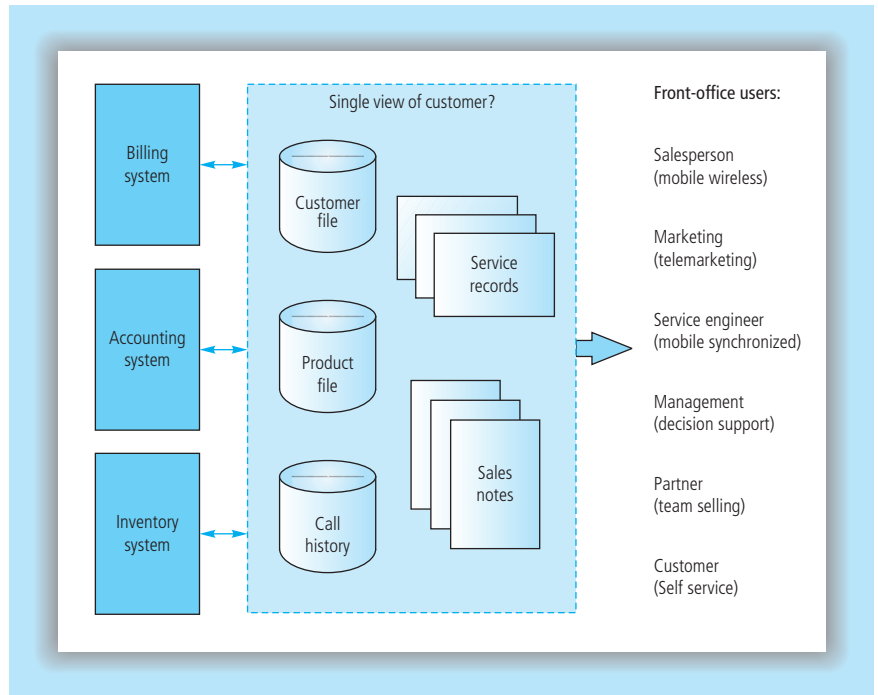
Billing system

Accounting system

Inventory system

Single view of customer?

Customer file

Service records

Product file

Sales notes

Call history

Front-office users:

Salesperson (mobile wireless)

Marketing (telemarketing)

Service engineer (mobile synchronized)

Management (decision support)

Partner (team selling)

Customer (Self service)